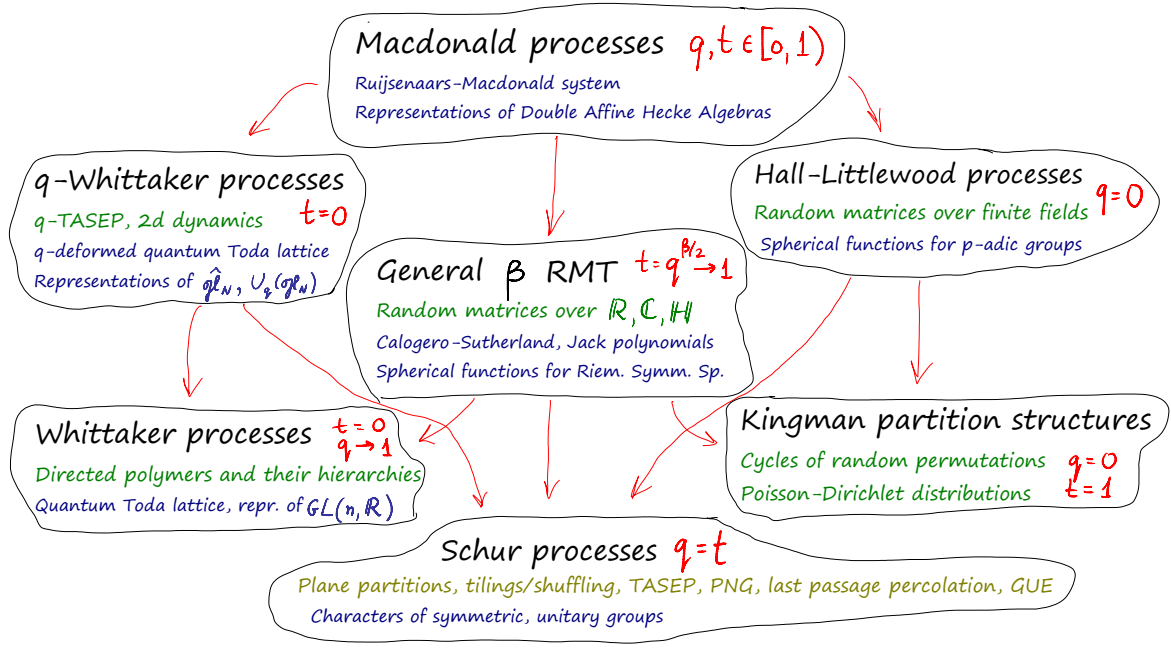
Macdonald processes $q,t\in[0,1)$
Ruijsenaars-Macdonald system
Representations of Double Affine Hecke Algebras

q-Whittaker processes $t=0$
q-TASEP, 2d dynamics
q-deformed quantum Toda lattice
Representations of $\hat{gl}_N$, $U_q(gl_N)$

Hall-Littlewood processes $q=0$
Random matrices over finite fields
Spherical functions for p-adic groups

General $\beta$ RMT $t=q^{\beta/2}\to 1$
Random matrices over $\mathbb{R},\mathbb{C},\mathbb{H}$
Calogero-Sutherland, Jack polynomials
Spherical functions for Riem. Symm. Sp.

Whittaker processes $t=0$ $q\to 1$
Directed polymers and their hierarchies
Quantum Toda lattice, repr. of $GL(n,\mathbb{R})$

Kingman partition structures
Cycles of random permutations $q=0$
Poisson-Dirichlet distributions $t=1$

Schur processes $q=t$
Plane partitions, tilings/shuffling, TASEP, PNG, last passage percolation, GUE
Characters of symmetric, unitary groups